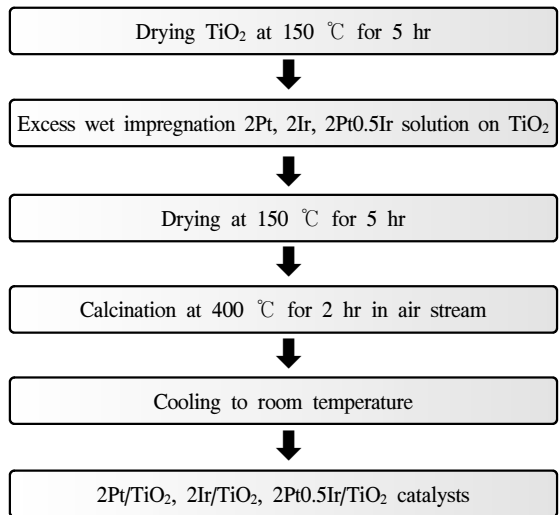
Drying $TiO_2$ at 150 ℃ for 5 hr

Excess wet impregnation 2Pt, 2Ir, 2Pt0.5Ir solution on $TiO_2$

Drying at 150 ℃ for 5 hr

Calcination at 400 ℃ for 2 hr in air stream

Cooling to room temperature

2Pt/$TiO_2$, 2Ir/$TiO_2$, 2Pt0.5Ir/$TiO_2$ catalysts